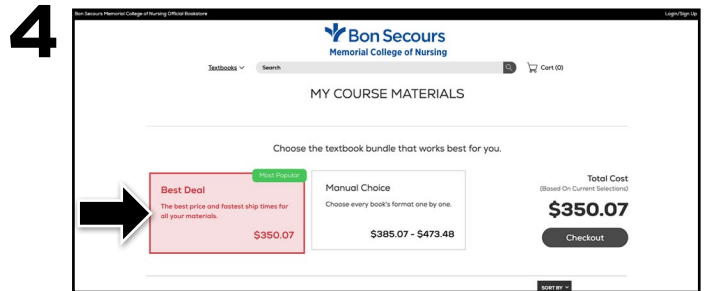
4

Bon Secours Memorial College of Nursing Official Bookstore

Login/Sign Up

Bon Secours
Memorial College of Nursing

Textbooks

Search

Cart (0)

MY COURSE MATERIALS

Choose the textbook bundle that works best for you.

Most Popular

Best Deal

The best price and fastest ship times for all your materials.

$350.07

Manual Choice

Choose every book's format one by one.

$385.07 - $473.48

Total Cost

(Based On Current Selections)

$350.07

Checkout

SORT BY